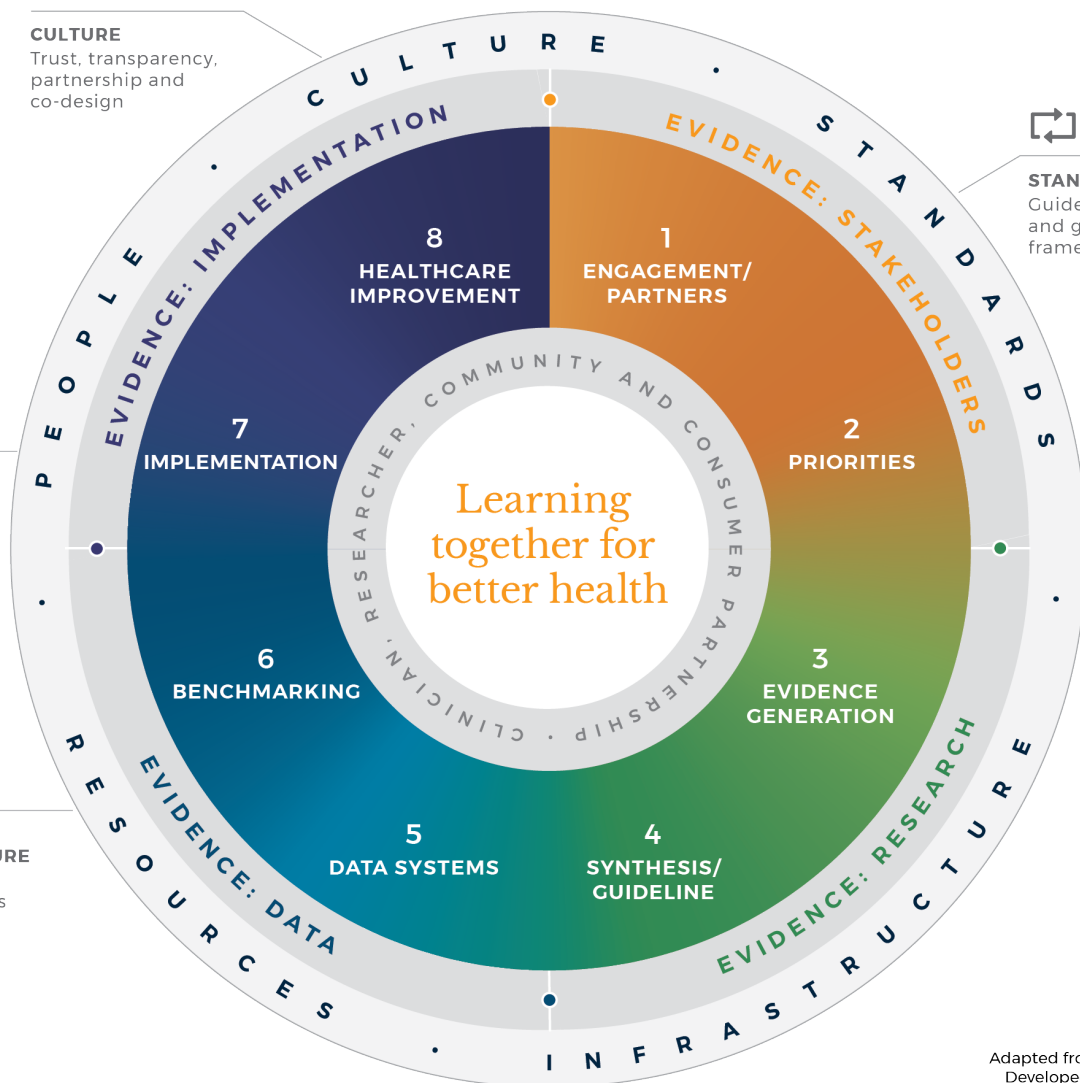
CULTURE
Trust, transparency, partnership and co-design

STAN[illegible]
Guide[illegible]
and g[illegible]
frame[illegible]

URE
s

CULTURE • STANDARDS • INFRASTRUCTURE • RESOURCES • PEOPLE •

EVIDENCE: IMPLEMENTATION
EVIDENCE: STAKEHOLDERS
EVIDENCE: RESEARCH
EVIDENCE: DATA

1
ENGAGEMENT/ PARTNERS

2
PRIORITIES

3
EVIDENCE GENERATION

4
SYNTHESIS/ GUIDELINE

5
DATA SYSTEMS

6
BENCHMARKING

7
IMPLEMENTATION

8
HEALTHCARE IMPROVEMENT

CLINICIAN, RESEARCHER, COMMUNITY AND CONSUMER PARTNERSHIP •

Learning together for better health

Adapted fro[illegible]
Develope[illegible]